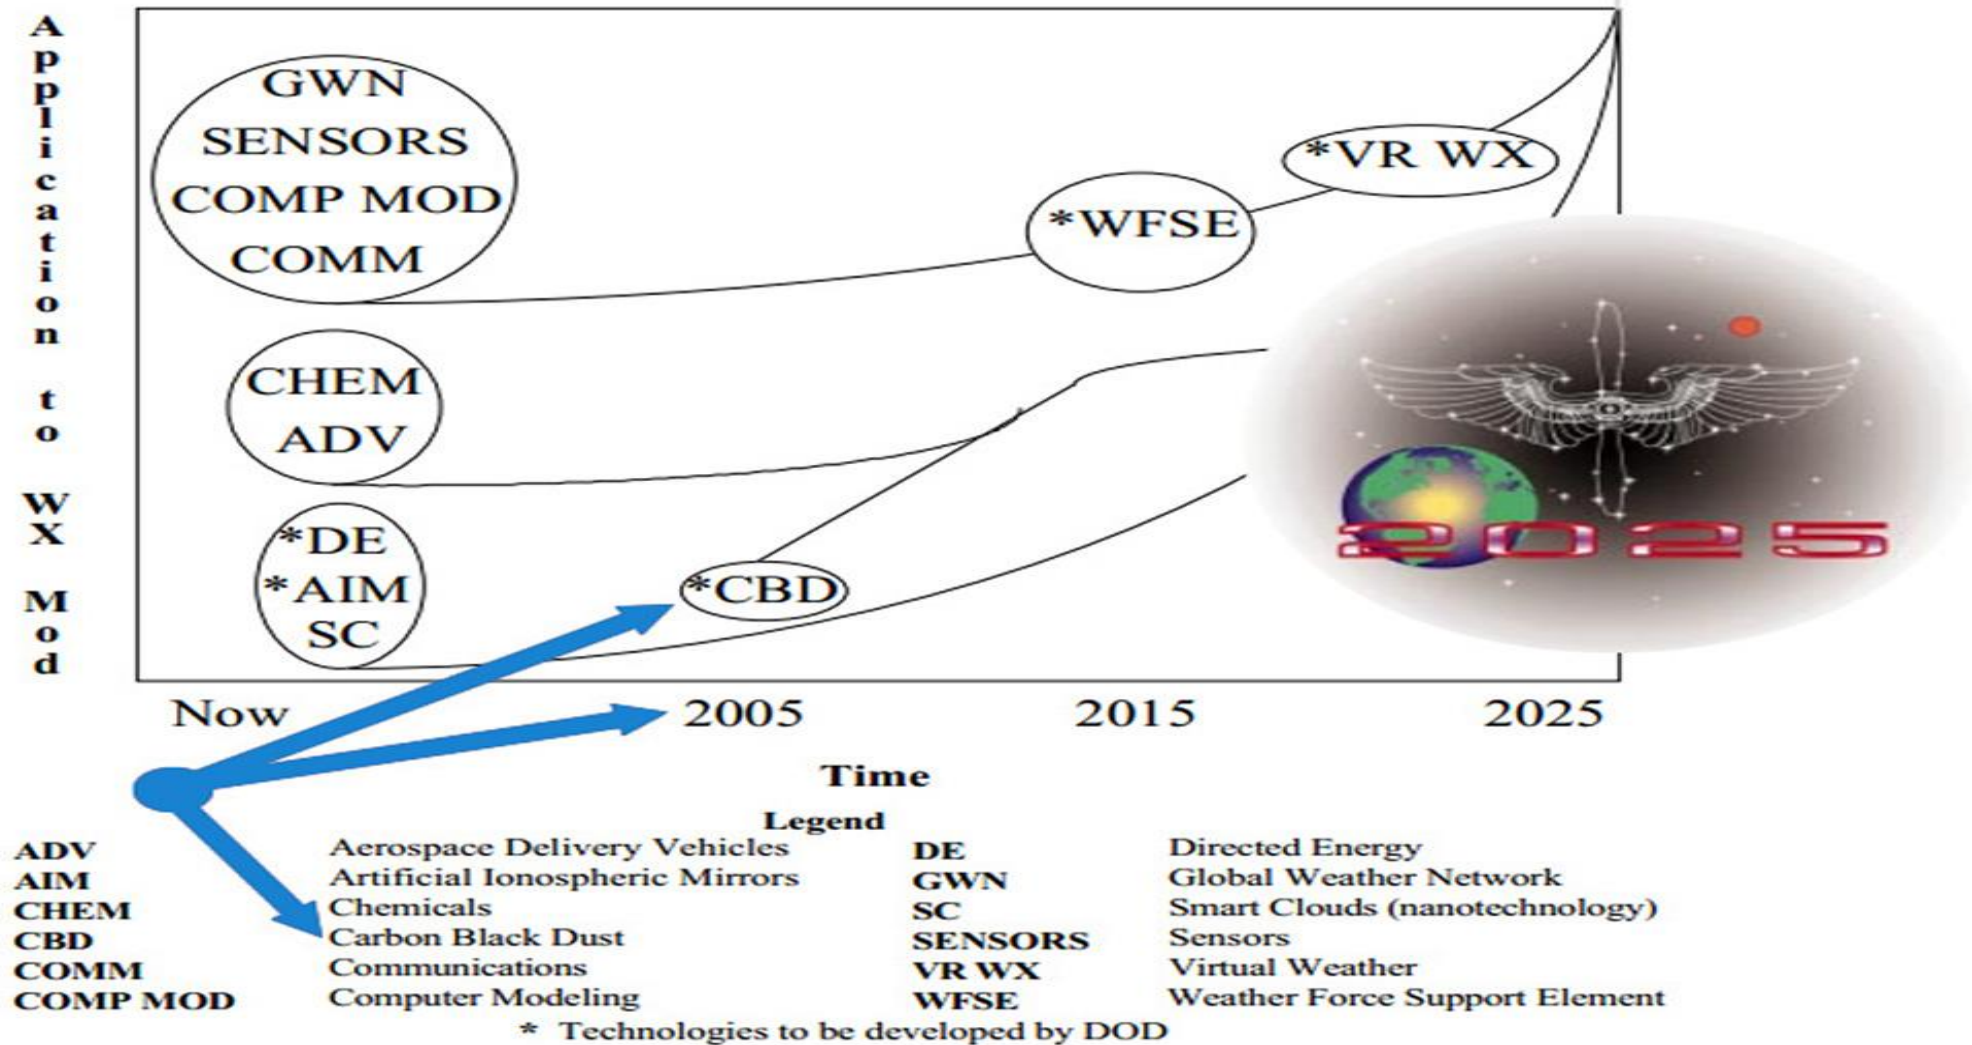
Application to WX Mod

GWN
SENSORS
COMP MOD
COMM

CHEM
ADV

*DE
*AIM
SC

*CBD

*WFSE

*VR WX

2025

Now
2005
2015
2025

Time

Legend

| | | | |
|---|---|---|---|
| ADV | Aerospace Delivery Vehicles | DE | Directed Energy |
| AIM | Artificial Ionospheric Mirrors | GWN | Global Weather Network |
| CHEM | Chemicals | SC | Smart Clouds (nanotechnology) |
| CBD | Carbon Black Dust | SENSORS | Sensors |
| COMM | Communications | VR WX | Virtual Weather |
| COMP MOD | Computer Modeling | WFSE | Weather Force Support Element |

* Technologies to be developed by DOD